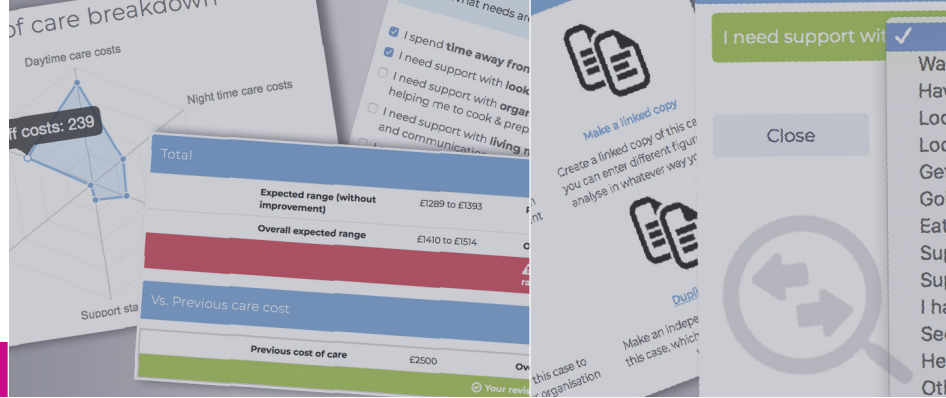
of care breakdown

Daytime care costs

Night time care costs

ff costs: 239

Support sta

hat needs are

I spend time away fro

I need support with look

I need support with orga helping me to cook & prep

I need support with living and communicatio

Total

Expected range (without improvement)

£1289 to £1393

Overall expected range

£1410 to £1514

Vs. Previous care cost

Previous cost of care

£2500

Your revis

Make a linked copy

Create a linked copy of this ca you can enter different figur analyse in whatever way yo

Dupl

Make an indepe this case, which

this case to r organisation

I need support wit ✓

Close

Wa
Hav
Loo
Loo
Get
Go
Eat
Sup
Sup
I ha
See
He
Oth